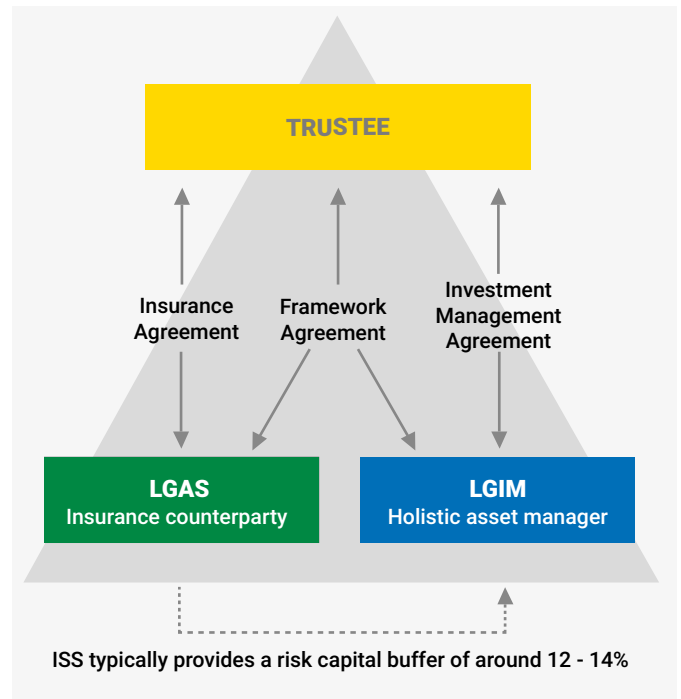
TRUSTEE

Insurance Agreement

Framework Agreement

Investment Management Agreement

LGAS
Insurance counterparty

LGIM
Holistic asset manager

ISS typically provides a risk capital buffer of around 12 - 14%